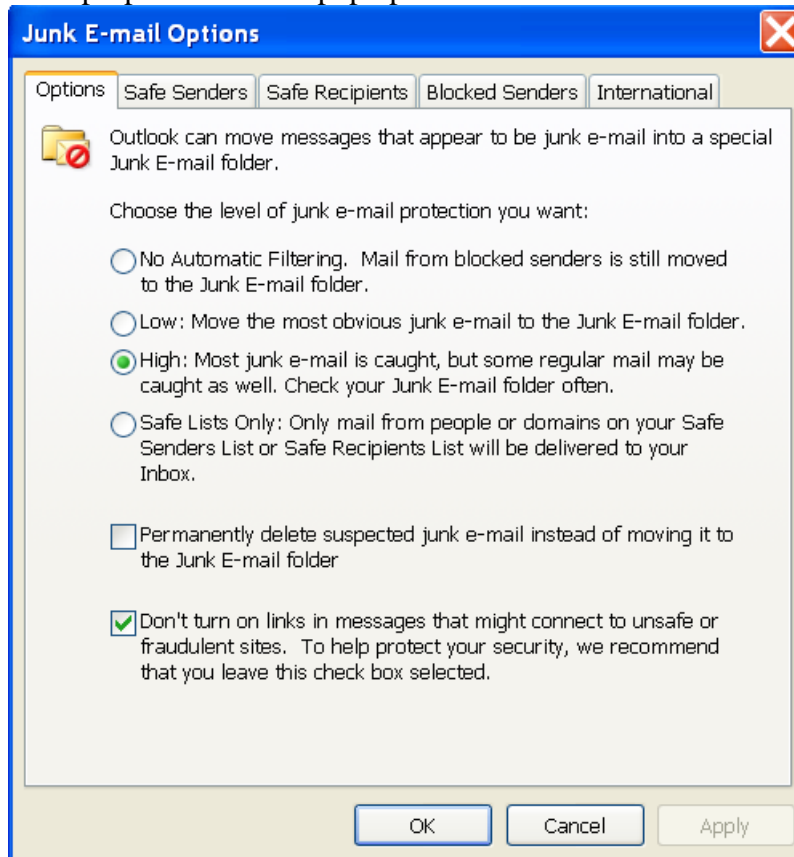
Junk E-mail Options

Options | Safe Senders | Safe Recipients | Blocked Senders | International

Outlook can move messages that appear to be junk e-mail into a special Junk E-mail folder.

Choose the level of junk e-mail protection you want:

No Automatic Filtering. Mail from blocked senders is still moved to the Junk E-mail folder.

Low: Move the most obvious junk e-mail to the Junk E-mail folder.

High: Most junk e-mail is caught, but some regular mail may be caught as well. Check your Junk E-mail folder often.

Safe Lists Only: Only mail from people or domains on your Safe Senders List or Safe Recipients List will be delivered to your Inbox.

Permanently delete suspected junk e-mail instead of moving it to the Junk E-mail folder

Don't turn on links in messages that might connect to unsafe or fraudulent sites. To help protect your security, we recommend that you leave this check box selected.

OK | Cancel | Apply